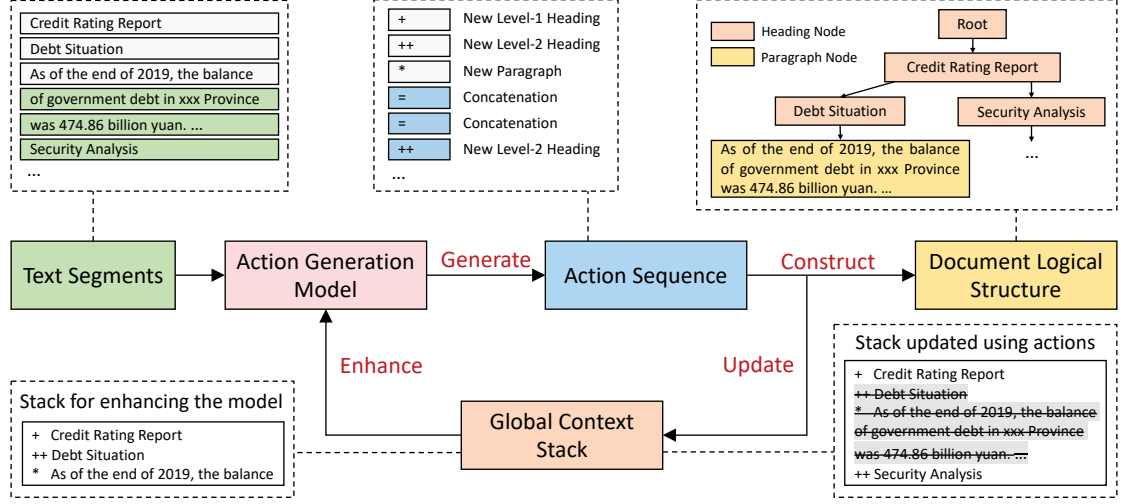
Credit Rating Report
Debt Situation
As of the end of 2019, the balance
of government debt in xxx Province
was 474.86 billion yuan. ...
Security Analysis
...

+ New Level-1 Heading
++ New Level-2 Heading
* New Paragraph
= Concatenation
= Concatenation
++ New Level-2 Heading
...

Heading Node
Paragraph Node
Root
Credit Rating Report
Debt Situation
Security Analysis
As of the end of 2019, the balance of government debt in xxx Province was 474.86 billion yuan. ...
...

Text Segments
Action Generation Model
Generate
Action Sequence
Construct
Document Logical Structure

Enhance
Update

Stack updated using actions
+ Credit Rating Report
++ Debt Situation
* As of the end of 2019, the balance of government debt in xxx Province was 474.86 billion yuan. ...
++ Security Analysis

Stack for enhancing the model
+ Credit Rating Report
++ Debt Situation
* As of the end of 2019, the balance

Global Context Stack